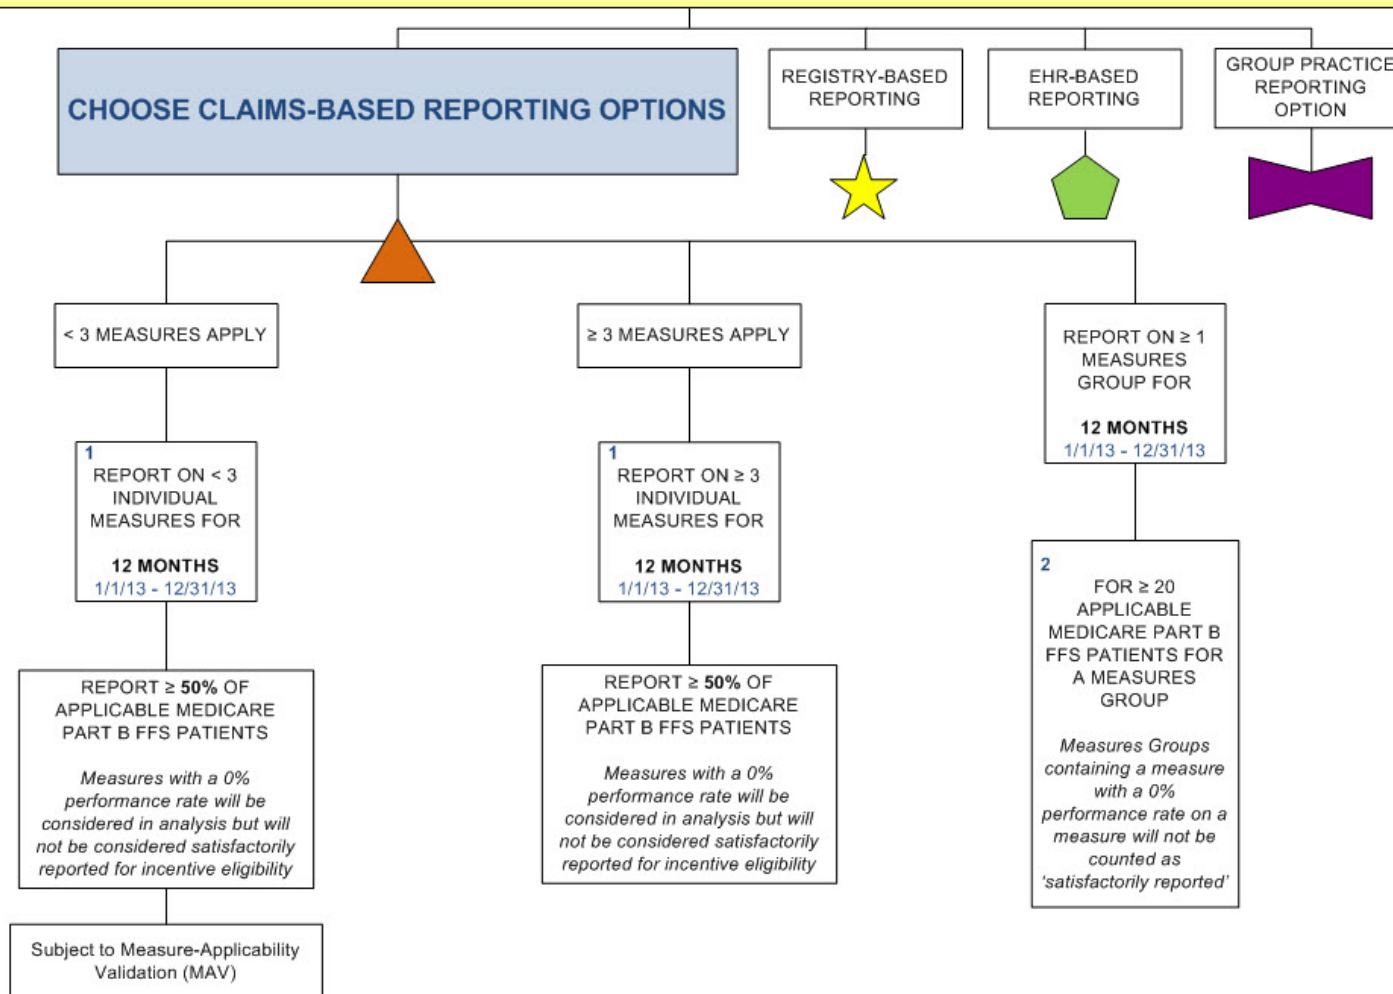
CHOOSE CLAIMS-BASED REPORTING OPTIONS

REGISTRY-BASED REPORTING

EHR-BASED REPORTING

GROUP PRACTICE REPORTING OPTION

< 3 MEASURES APPLY

1
REPORT ON < 3 INDIVIDUAL MEASURES FOR

12 MONTHS
1/1/13 - 12/31/13

REPORT ≥ 50% OF APPLICABLE MEDICARE PART B FFS PATIENTS

*Measures with a 0% performance rate will be considered in analysis but will not be considered satisfactorily reported for incentive eligibility*

Subject to Measure-Applicability Validation (MAV)

≥ 3 MEASURES APPLY

1
REPORT ON ≥ 3 INDIVIDUAL MEASURES FOR

12 MONTHS
1/1/13 - 12/31/13

REPORT ≥ 50% OF APPLICABLE MEDICARE PART B FFS PATIENTS

*Measures with a 0% performance rate will be considered in analysis but will not be considered satisfactorily reported for incentive eligibility*

REPORT ON ≥ 1 MEASURES GROUP FOR

12 MONTHS
1/1/13 - 12/31/13

2
FOR ≥ 20 APPLICABLE MEDICARE PART B FFS PATIENTS FOR A MEASURES GROUP

*Measures Groups containing a measure with a 0% performance rate on a measure will not be counted as 'satisfactorily reported'*